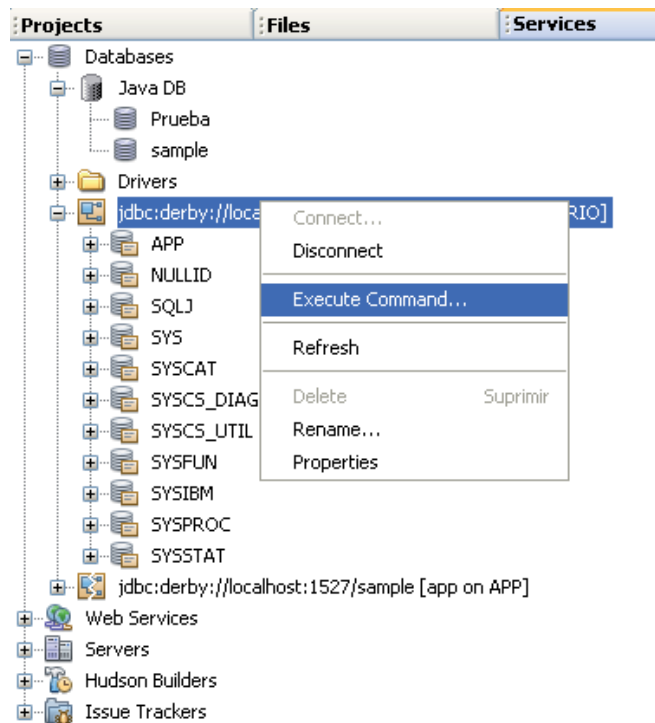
Projects | Files | Services

Databases
Java DB
Prueba
sample
Drivers
jdbc:derby://loca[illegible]RIO]
APP
NULLID
SQLJ
SYS
SYSCAT
SYSCS_DIAG
SYSCS_UTIL
SYSFUN
SYSIBM
SYSPROC
SYSSTAT
jdbc:derby://localhost:1527/sample [app on APP]
Web Services
Servers
Hudson Builders
Issue Trackers

Connect...
Disconnect
Execute Command...
Refresh
Delete Suprimir
Rename...
Properties